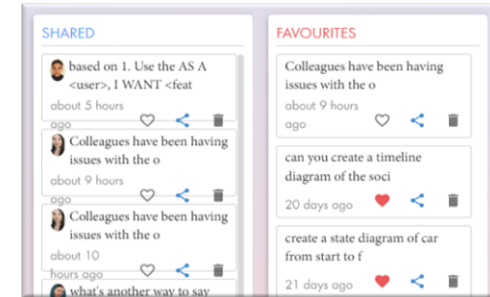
SHARED

based on 1. Use the AS A <user>, I WANT <feat

about 5 hours ago

Colleagues have been having issues with the o

about 9 hours ago

Colleagues have been having issues with the o

about 10 hours ago

what's another way to say

FAVOURITES

Colleagues have been having issues with the o

about 9 hours ago

can you create a timeline diagram of the soci

20 days ago

create a state diagram of car from start to f

20 days ago